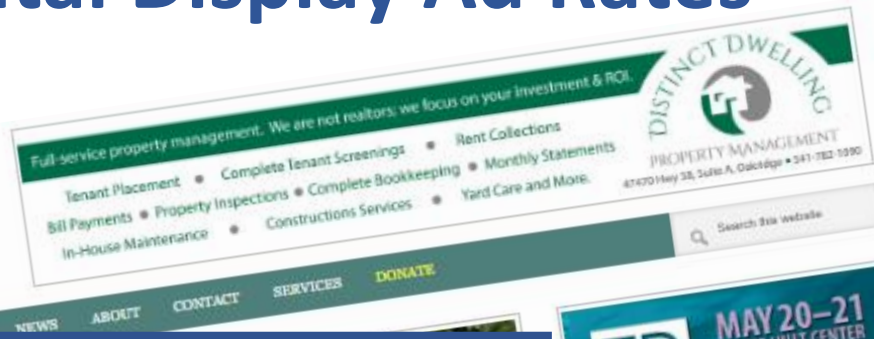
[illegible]tal Display Ad Rates

Full-service property management. We are not realtors; we focus on your investment & ROI.

Tenant Placement • Complete Tenant Screenings • Rent Collections
Bill Payments • Property Inspections • Complete Bookkeeping • Monthly Statements
In-House Maintenance • Constructions Services • Yard Care and More.

DISTINCT DWELLING
PROPERTY MANAGEMENT
47470 Hwy 58, Suite A, Oakridge • 541-782-1590

Search this website

NEWS ABOUT CONTACT SERVICES DONATE

MAY 20–21
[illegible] CENTER